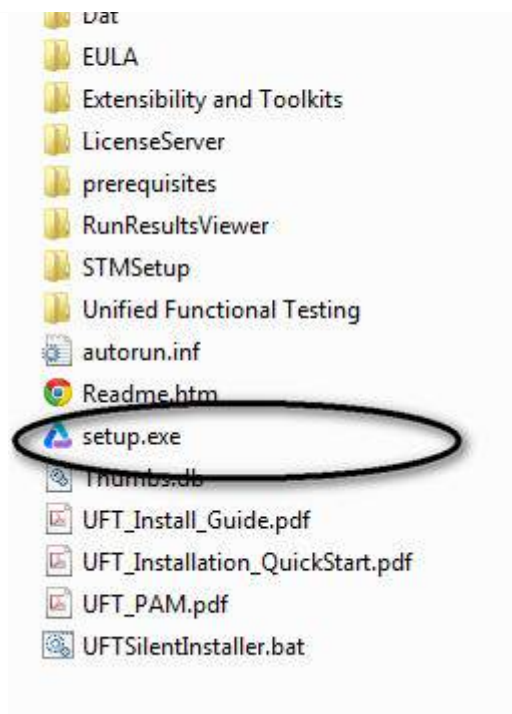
Dat
EULA
Extensibility and Toolkits
LicenseServer
prerequisites
RunResultsViewer
STMSetup
Unified Functional Testing
autorun.inf
Readme.htm
setup.exe
Thumbs.db
UFT_Install_Guide.pdf
UFT_Installation_QuickStart.pdf
UFT_PAM.pdf
UFTSilentInstaller.bat